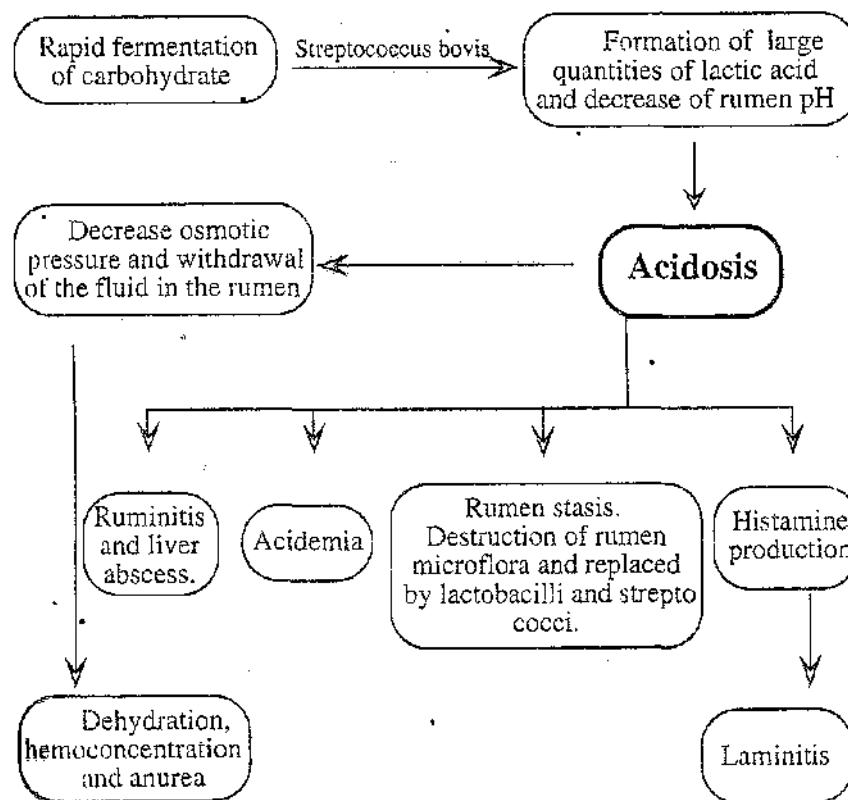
Rapid fermentation of carbohydrate

Streptococcus bovis

Formation of large quantities of lactic acid and decrease of rumen pH

Decrease osmotic pressure and withdrawal of the fluid in the rumen

Acidosis

Ruminitis and liver abscess.

Acidemia

Rumen stasis. Destruction of rumen microflora and replaced by lactobacilli and strepto cocci.

Histamine production

Dehydration, hemoconcentration and anurea

Laminitis